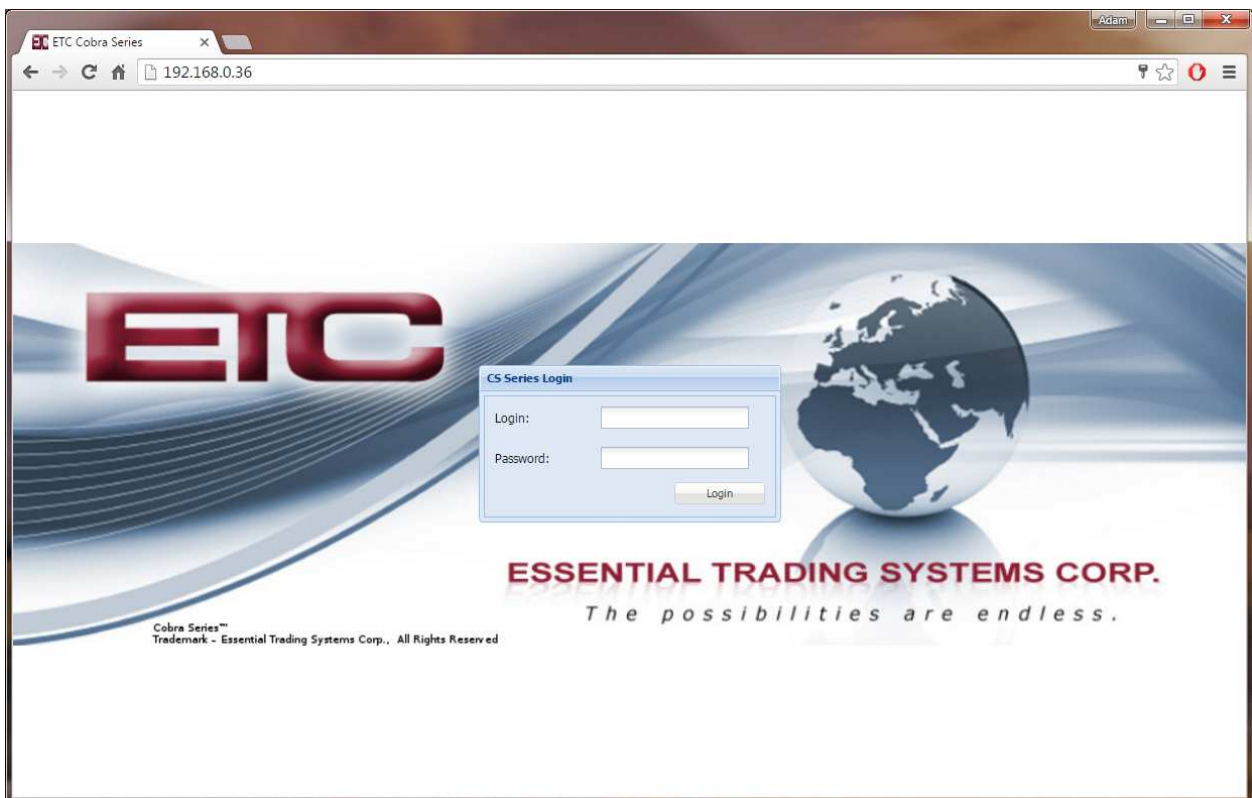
ETC Cobra Series

Adam

192.168.0.36

ETC

CS Series Login

Login:

Password:

Login

ESSENTIAL TRADING SYSTEMS CORP.

The possibilities are endless.

Cobra Series™
Trademark – Essential Trading Systems Corp., All Rights Reserved